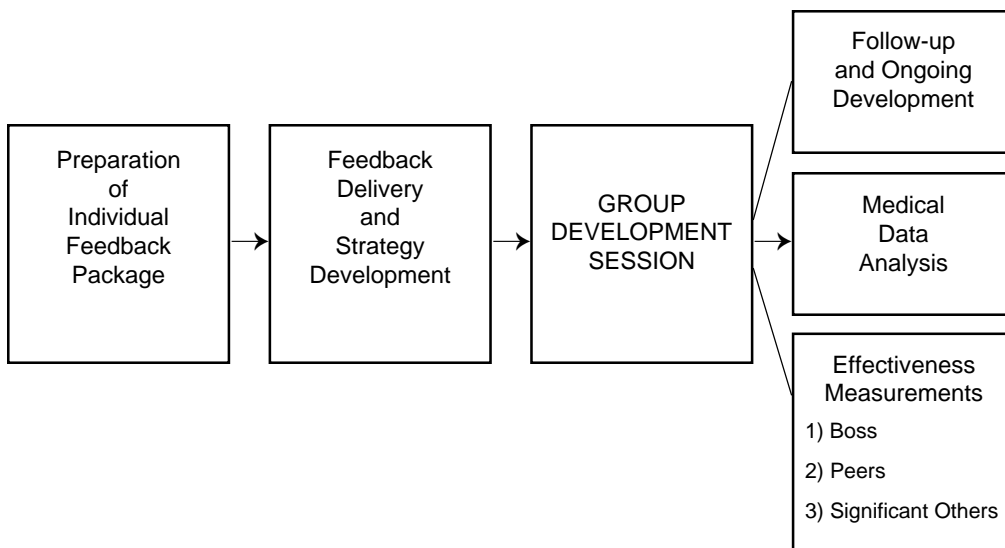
Preparation of Individual Feedback Package

Feedback Delivery and Strategy Development

GROUP DEVELOPMENT SESSION

Follow-up and Ongoing Development

Medical Data Analysis

Effectiveness Measurements
1) Boss
2) Peers
3) Significant Others